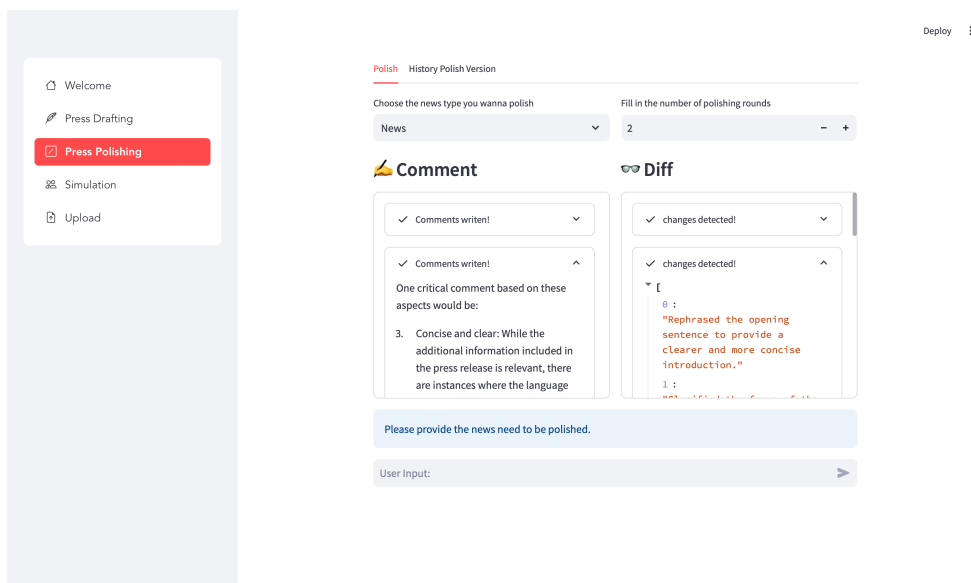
Deploy

Welcome
Press Drafting
Press Polishing
Simulation
Upload

Polish History Polish Version

Choose the news type you wanna polish
News

Fill in the number of polishing rounds
2
− +

✍️ Comment

Comments writen!

Comments writen!

One critical comment based on these aspects would be:

3. Concise and clear: While the additional information included in the press release is relevant, there are instances where the language

👓 Diff

changes detected!

changes detected!

[
0 :
"Rephrased the opening sentence to provide a clearer and more concise introduction."
1 :
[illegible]

Please provide the news need to be polished.

User Input: